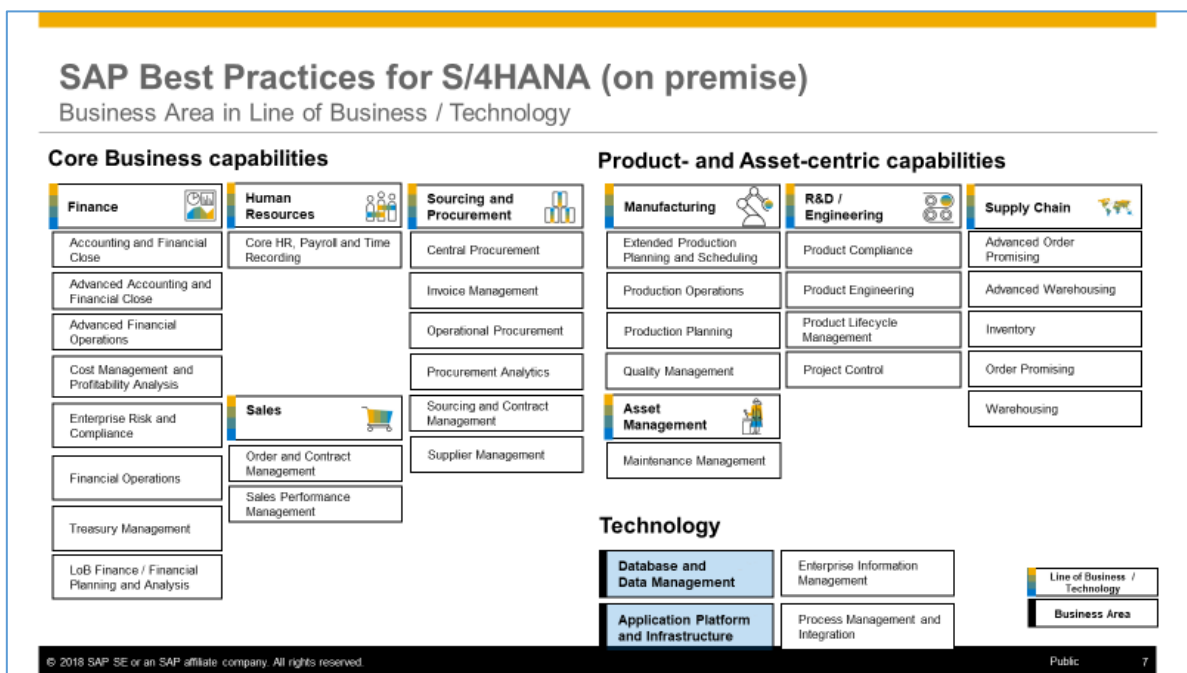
SAP Best Practices for S/4HANA (on premise)

Business Area in Line of Business / Technology

Core Business capabilities

Finance

Accounting and Financial Close

Advanced Accounting and Financial Close

Advanced Financial Operations

Cost Management and Profitability Analysis

Enterprise Risk and Compliance

Financial Operations

Treasury Management

LoB Finance / Financial Planning and Analysis

Human Resources

Core HR, Payroll and Time Recording

Sales

Order and Contract Management

Sales Performance Management

Sourcing and Procurement

Central Procurement

Invoice Management

Operational Procurement

Procurement Analytics

Sourcing and Contract Management

Supplier Management

Product- and Asset-centric capabilities

Manufacturing

Extended Production Planning and Scheduling

Production Operations

Production Planning

Quality Management

Asset Management

Maintenance Management

R&D / Engineering

Product Compliance

Product Engineering

Product Lifecycle Management

Project Control

Supply Chain

Advanced Order Promising

Advanced Warehousing

Inventory

Order Promising

Warehousing

Technology

Database and Data Management

Enterprise Information Management

Application Platform and Infrastructure

Process Management and Integration

Line of Business / Technology

Business Area

© 2018 SAP SE or an SAP affiliate company. All rights reserved.

Public

7